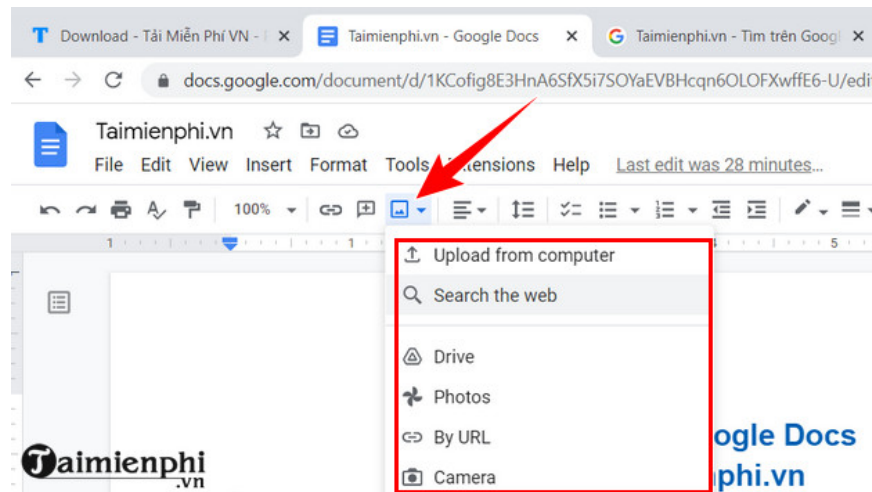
Download - Tải Miễn Phí VN - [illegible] ×
Taimienphi.vn - Google Docs ×
Taimienphi.vn - Tìm trên Googl ×

docs.google.com/document/d/1KCofig8E3HnA6SfX5i7SOYaEVBHcqn6OLOFXwffE6-U/edi

Taimienphi.vn
File Edit View Insert Format Tools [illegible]xtensions Help Last edit was 28 minutes…

100%

Upload from computer
Search the web
Drive
Photos
By URL
Camera

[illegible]ogle Docs
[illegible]phi.vn

Taimienphi
.vn